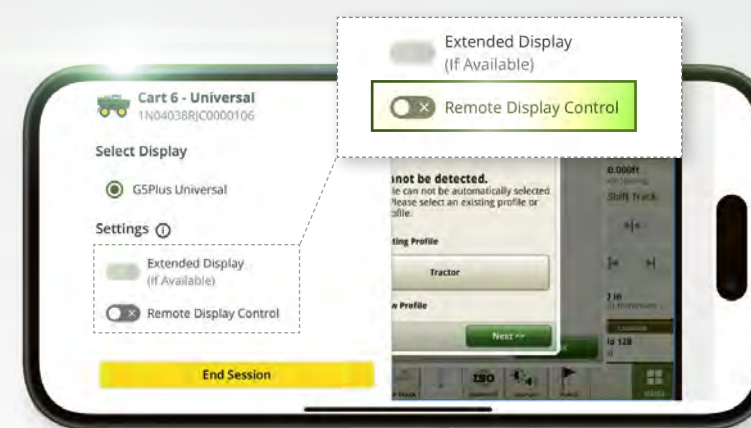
Extended Display
(If Available)

Remote Display Control

Cart 6 - Universal
1N04038RJC0000106

Select Display

G5Plus Universal

Settings

Extended Display
(If Available)

Remote Display Control

End Session

not be detected.
le can not be automatically selected. Please select an existing profile or profile.

ting Profile

Tractor

w Profile

Next >>

0.000ft

Shift Track

ISO